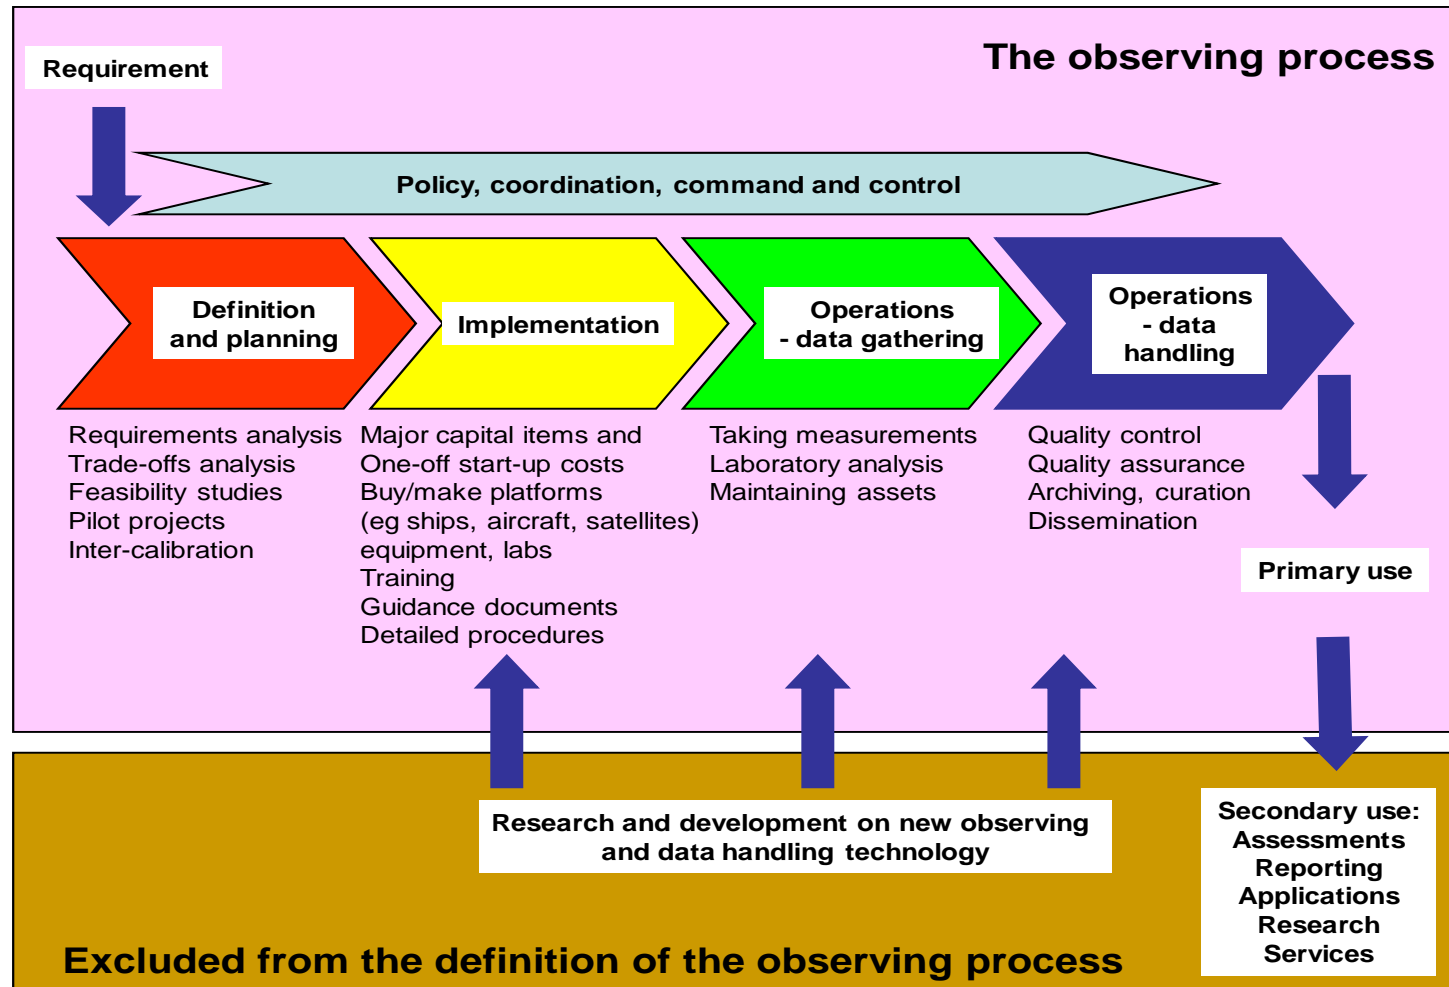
Requirement

The observing process

Policy, coordination, command and control

Definition and planning

Implementation

Operations - data gathering

Operations - data handling

Requirements analysis
Trade-offs analysis
Feasibility studies
Pilot projects
Inter-calibration

Major capital items and
One-off start-up costs
Buy/make platforms
(eg ships, aircraft, satellites)
equipment, labs
Training
Guidance documents
Detailed procedures

Taking measurements
Laboratory analysis
Maintaining assets

Quality control
Quality assurance
Archiving, curation
Dissemination

Primary use

Research and development on new observing and data handling technology

Secondary use:
Assessments
Reporting
Applications
Research
Services

Excluded from the definition of the observing process